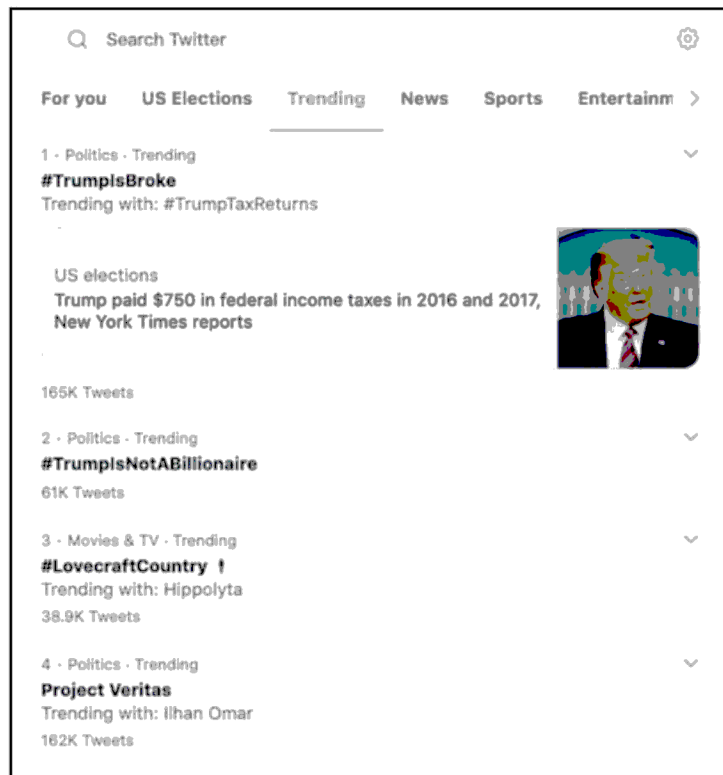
Search Twitter

For you US Elections Trending News Sports Entertainm

1 · Politics · Trending
#TrumpIsBroke
Trending with: #TrumpTaxReturns

US elections
Trump paid $750 in federal income taxes in 2016 and 2017, New York Times reports

165K Tweets

2 · Politics · Trending
#TrumpIsNotABillionaire
61K Tweets

3 · Movies & TV · Trending
#LovecraftCountry
Trending with: Hippolyta
38.9K Tweets

4 · Politics · Trending
Project Veritas
Trending with: Ilhan Omar
162K Tweets